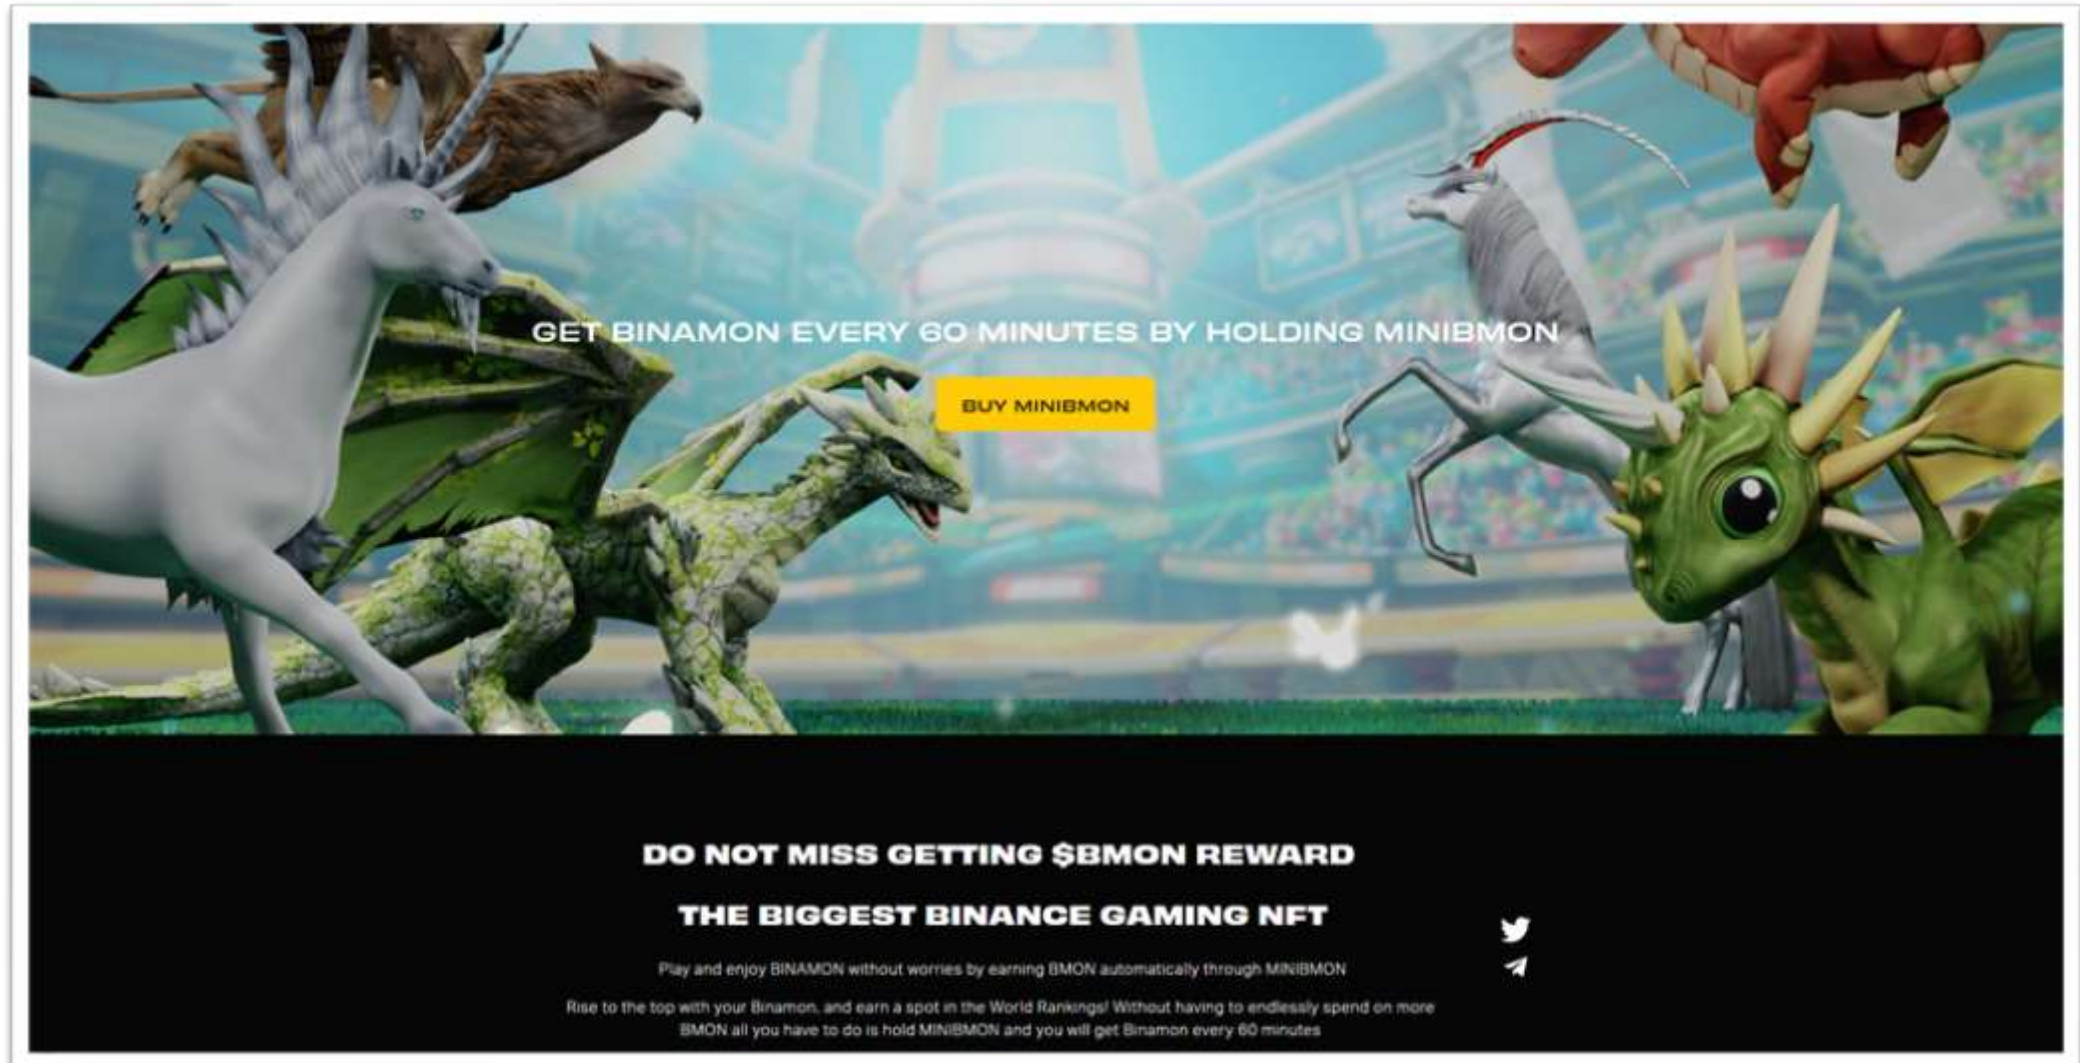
GET BINAMON EVERY 60 MINUTES BY HOLDING MINIBMON

BUY MINIBMON

DO NOT MISS GETTING $BMON REWARD

THE BIGGEST BINANCE GAMING NFT

Play and enjoy BINAMON without worries by earning BMON automatically through MINIBMON

Rise to the top with your Binamon, and earn a spot in the World Rankings! Without having to endlessly spend on more BMON all you have to do is hold MINIBMON and you will get Binamon every 60 minutes